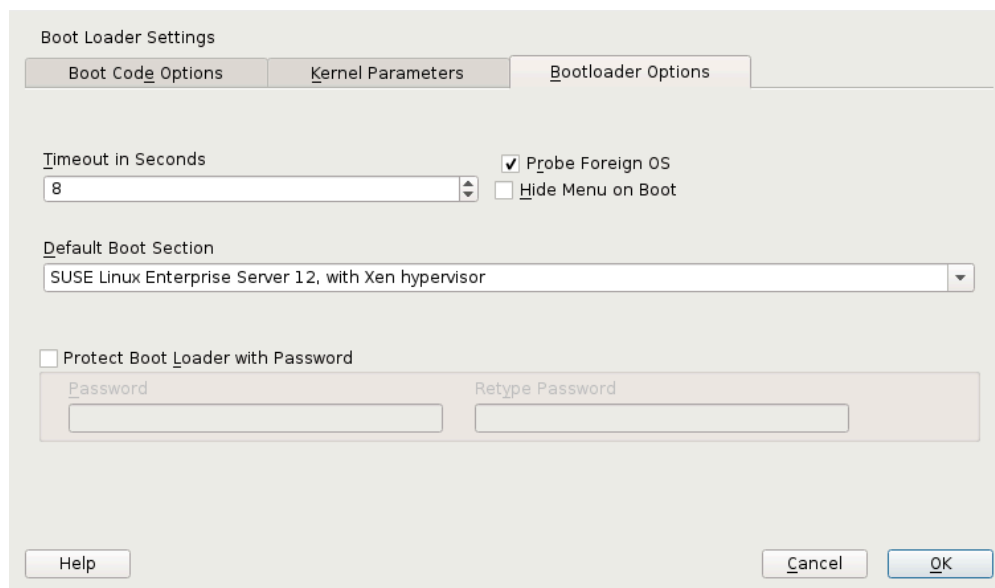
Boot Loader Settings

Boot Code Options
Kernel Parameters
Bootloader Options

Timeout in Seconds
8

Probe Foreign OS
Hide Menu on Boot

Default Boot Section
SUSE Linux Enterprise Server 12, with Xen hypervisor

Protect Boot Loader with Password
Password
Retype Password

Help
Cancel
OK